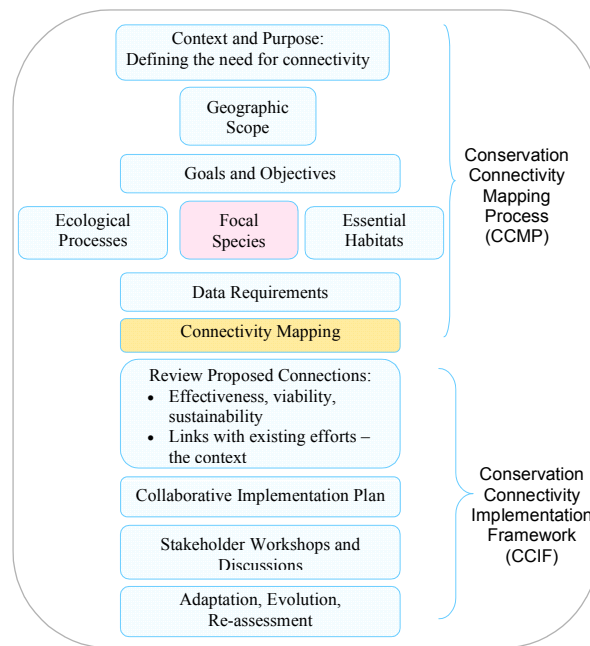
Context and Purpose: Defining the need for connectivity

Geographic Scope

Goals and Objectives

Ecological Processes

Focal Species

Essential Habitats

Data Requirements

Connectivity Mapping

Conservation Connectivity Mapping Process (CCMP)

Review Proposed Connections:
- Effectiveness, viability, sustainability
- Links with existing efforts – the context

Collaborative Implementation Plan

Stakeholder Workshops and Discussions

Adaptation, Evolution, Re-assessment

Conservation Connectivity Implementation Framework (CCIF)